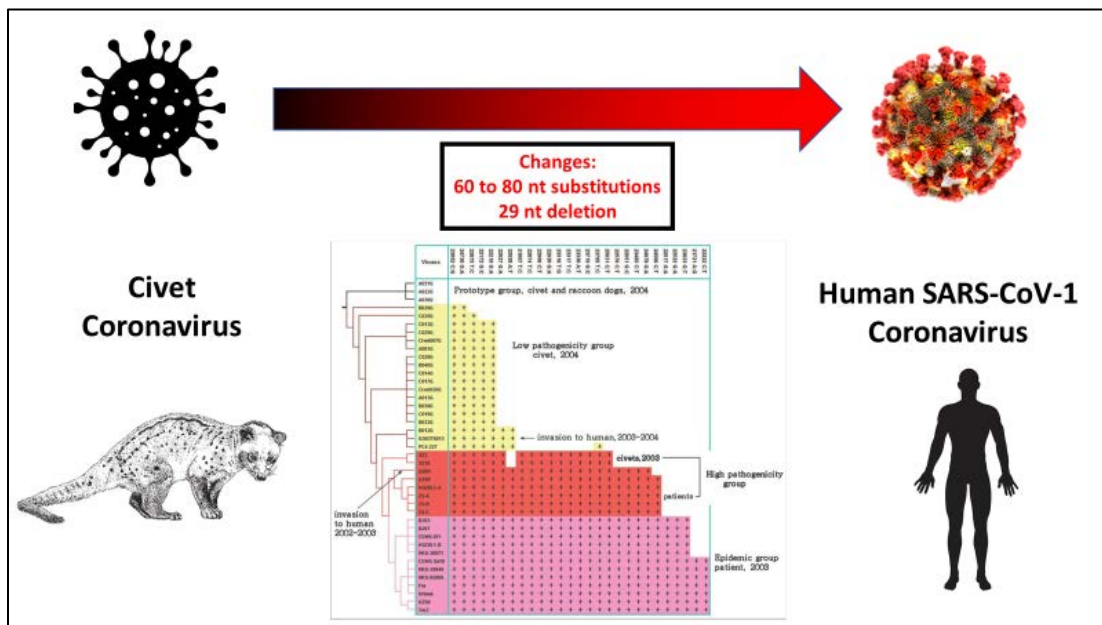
Changes:
60 to 80 nt substitutions
29 nt deletion

Civet Coronavirus

Human SARS-CoV-1 Coronavirus

Viruses

Prototype group, civet and raccoon dogs, 2004

Low pathogenicity group civet, 2004

invasion to human, 2003–2004

civets, 2003

High pathogenicity group

patients

invasion to human 2002–2003

Epidemic group patient, 2003